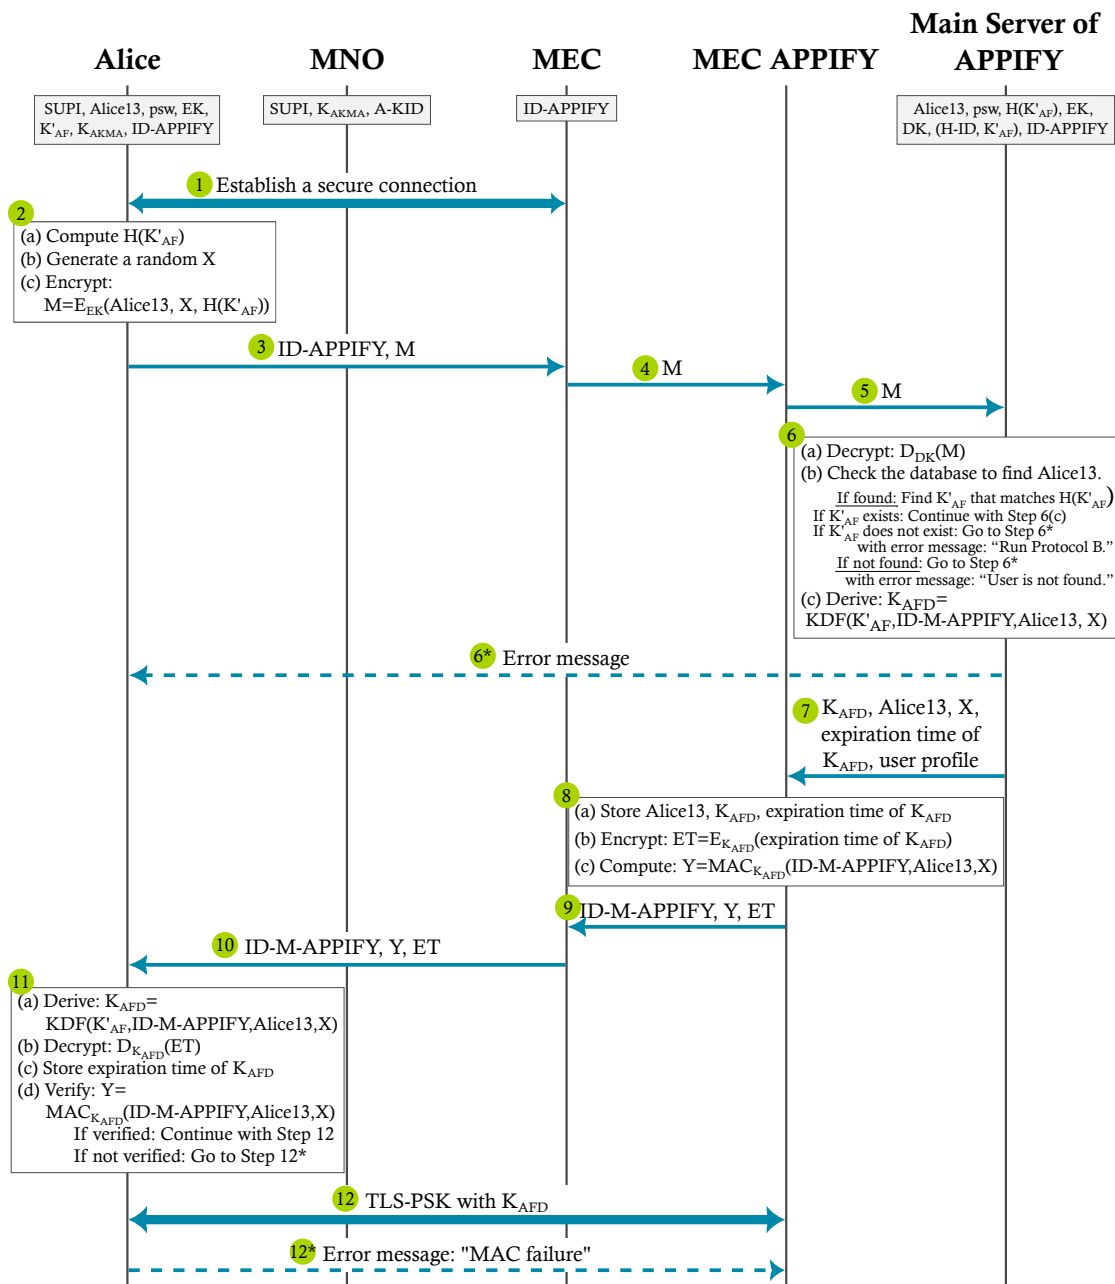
Alice

MNO

MEC

MEC APPIFY

Main Server of APPIFY

SUPI, Alice13, psw, EK, $K'_{AF}$, $K_{AKMA}$, ID-APPIFY

SUPI, $K_{AKMA}$, A-KID

ID-APPIFY

Alice13, psw, $H(K'_{AF})$, EK, DK, (H-ID, $K'_{AF}$), ID-APPIFY

1 Establish a secure connection

2
(a) Compute $H(K'_{AF})$
(b) Generate a random X
(c) Encrypt:
$M=E_{EK}(Alice13, X, H(K'_{AF}))$

3 ID-APPIFY, M

4 M

5 M

6
(a) Decrypt: $D_{DK}(M)$
(b) Check the database to find Alice13.
If found: Find $K'_{AF}$ that matches $H(K'_{AF})$
If $K'_{AF}$ exists: Continue with Step 6(c)
If $K'_{AF}$ does not exist: Go to Step 6*
with error message: “Run Protocol B.”
If not found: Go to Step 6*
with error message: “User is not found.”
(c) Derive: $K_{AFD}$=
KDF($K'_{AF}$,ID-M-APPIFY,Alice13, X)

6* Error message

7 $K_{AFD}$, Alice13, X, expiration time of $K_{AFD}$, user profile

8
(a) Store Alice13, $K_{AFD}$, expiration time of $K_{AFD}$
(b) Encrypt: $ET=E_{K_{AFD}}$(expiration time of $K_{AFD}$)
(c) Compute: $Y=MAC_{K_{AFD}}$(ID-M-APPIFY,Alice13,X)

9 ID-M-APPIFY, Y, ET

10 ID-M-APPIFY, Y, ET

11
(a) Derive: $K_{AFD}$=
KDF($K'_{AF}$,ID-M-APPIFY,Alice13,X)
(b) Decrypt: $D_{K_{AFD}}(ET)$
(c) Store expiration time of $K_{AFD}$
(d) Verify: Y=
$MAC_{K_{AFD}}$(ID-M-APPIFY,Alice13,X)
If verified: Continue with Step 12
If not verified: Go to Step 12*

12 TLS-PSK with $K_{AFD}$

12* Error message: "MAC failure"